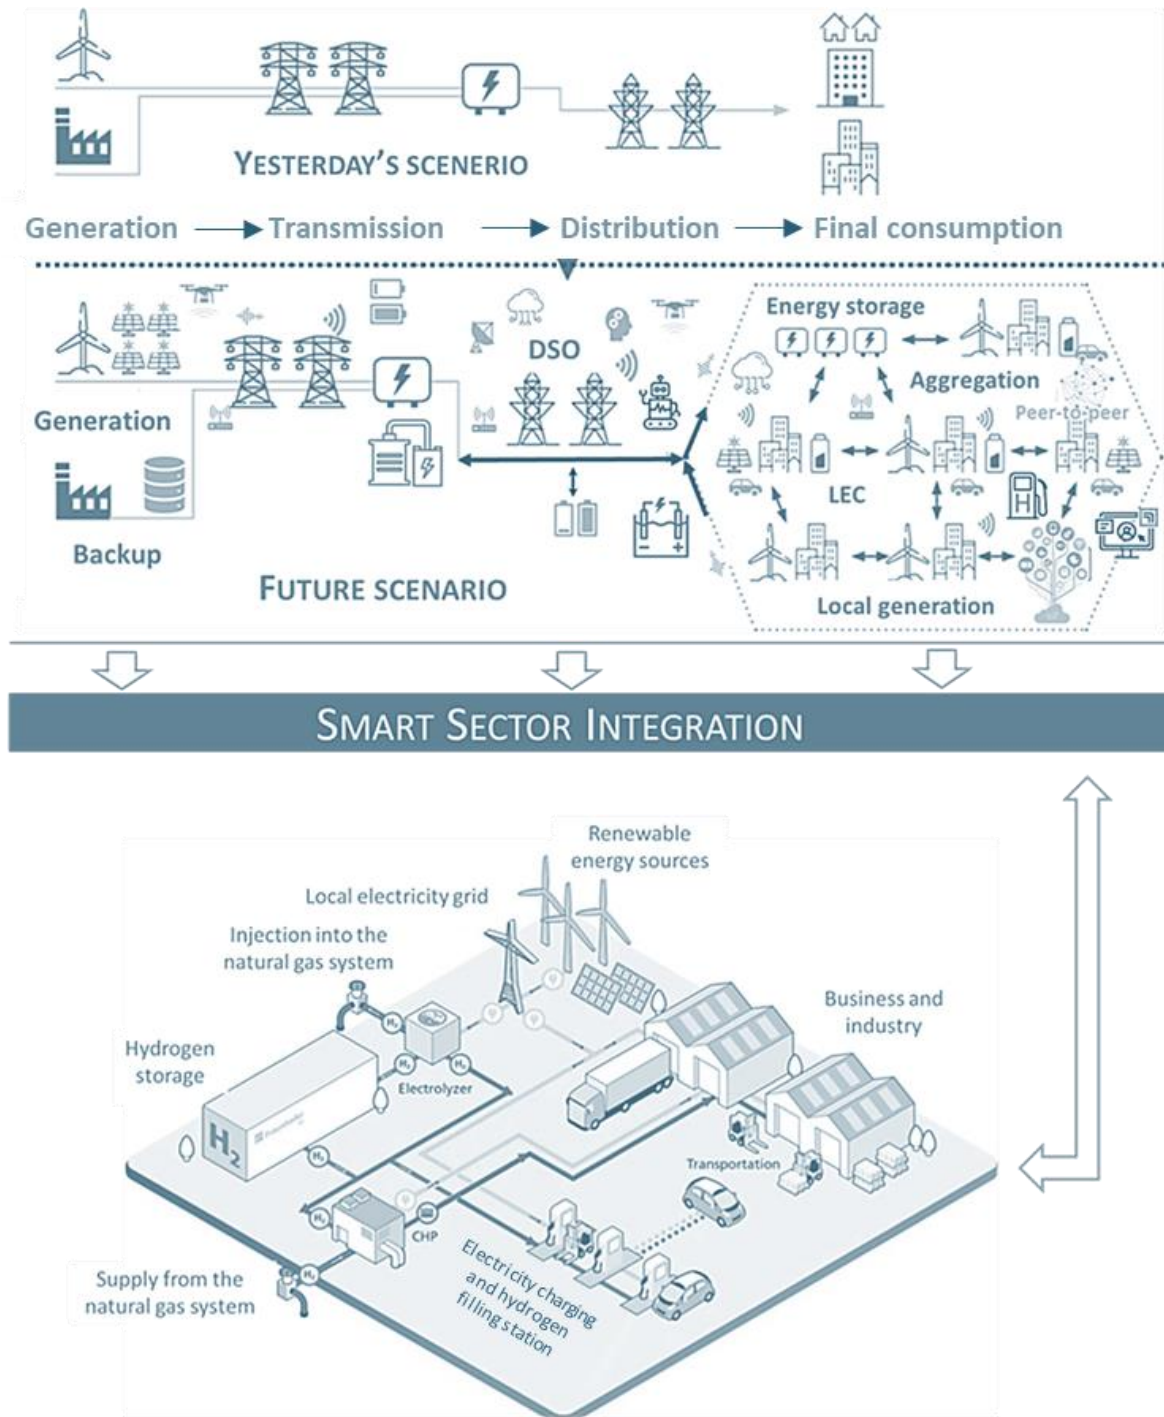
YESTERDAY'S SCENERIO

Generation → Transmission → Distribution → Final consumption

Generation

Backup

DSO

Energy storage

Aggregation

Peer-to-peer

LEC

Local generation

FUTURE SCENARIO

SMART SECTOR INTEGRATION

Renewable energy sources

Local electricity grid

Injection into the natural gas system

Business and industry

Hydrogen storage

$H_2$

$H_2$

$H_2$

Electrolyzer

$H_2$

$H_2$

$H_2$

Transportation

CHP

$H_2$

Electricity charging and hydrogen filling station

Supply from the natural gas system